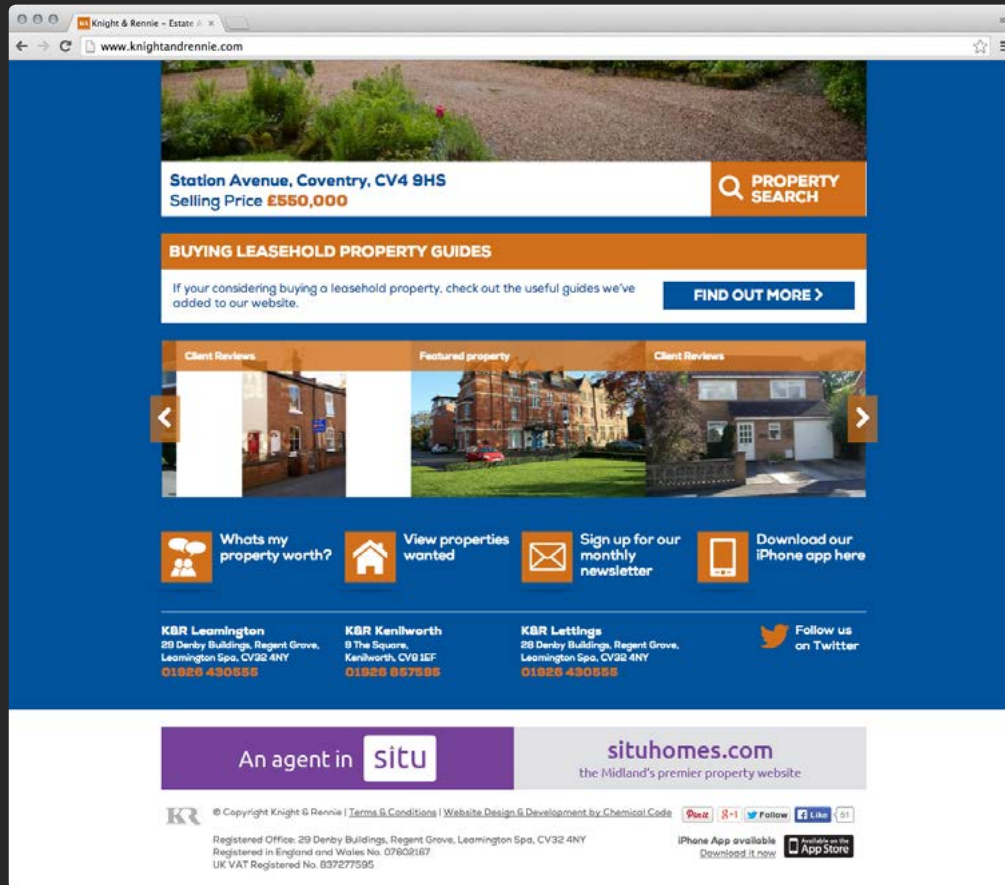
Knight & Rennie – Estate A ×

www.knightandrennie.com

Station Avenue, Coventry, CV4 9HS
Selling Price £550,000

PROPERTY SEARCH

BUYING LEASEHOLD PROPERTY GUIDES

If your considering buying a leasehold property, check out the useful guides we've added to our website.

FIND OUT MORE >

Client Reviews

Featured property

Client Reviews

Whats my property worth?

View properties wanted

Sign up for our monthly newsletter

Download our iPhone app here

K&R Leamington
29 Denby Buildings, Regent Grove, Leamington Spa, CV32 4NY
01926 430555

K&R Kenilworth
8 The Square, Kenilworth, CV8 1EF
01926 857595

K&R Lettings
29 Denby Buildings, Regent Grove, Leamington Spa, CV32 4NY
01926 430555

Follow us on Twitter

An agent in situ

situhomes.com
the Midland's premier property website

KR

© Copyright Knight & Rennie | Terms & Conditions | Website Design & Development by Chemical Code

Pin it  8+1  Follow  Like  51

Registered Office: 29 Denby Buildings, Regent Grove, Leamington Spa, CV32 4NY
Registered in England and Wales No. 07602167
UK VAT Registered No. 837277595

iPhone App available
Download it now

Available on the App Store